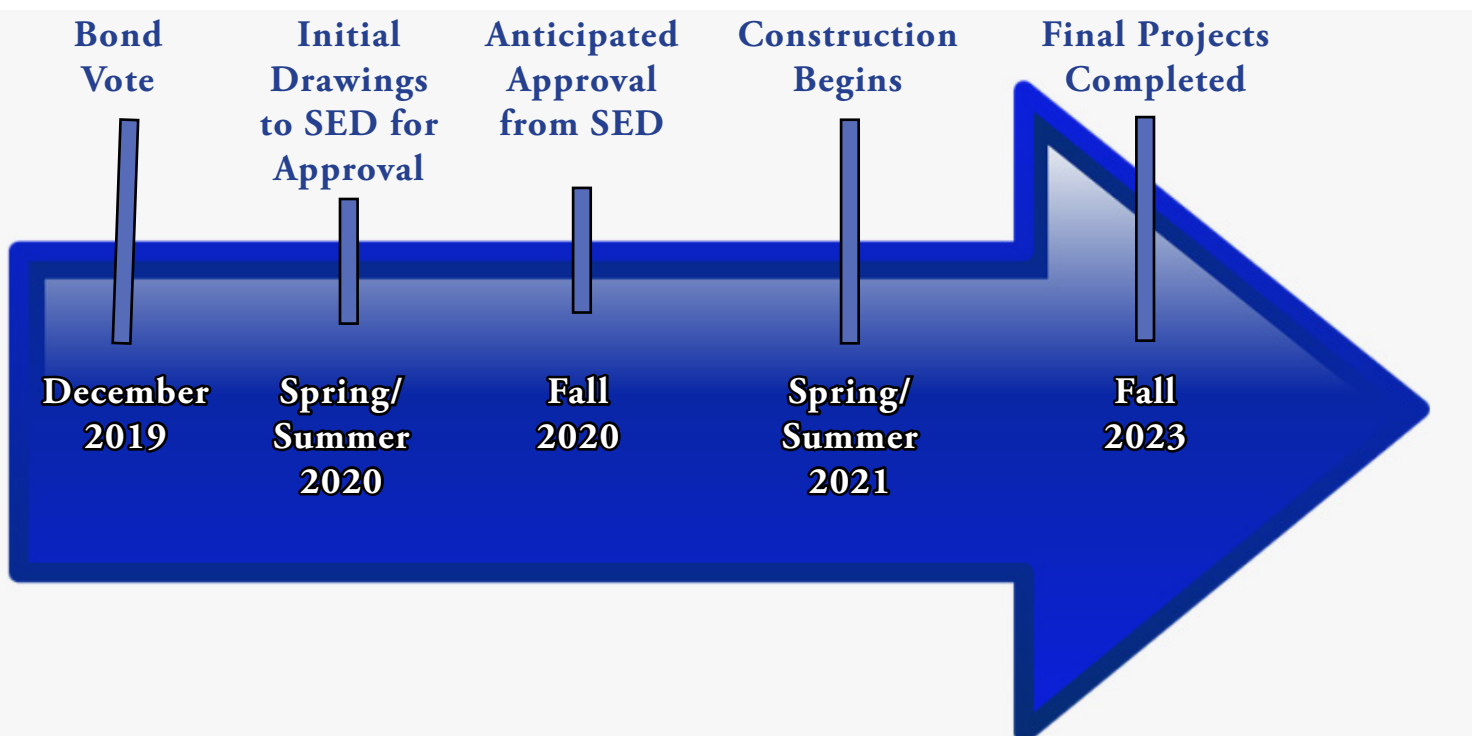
Bond Vote

Initial Drawings to SED for Approval

Anticipated Approval from SED

Construction Begins

Final Projects Completed

December 2019

Spring/ Summer 2020

Fall 2020

Spring/ Summer 2021

Fall 2023